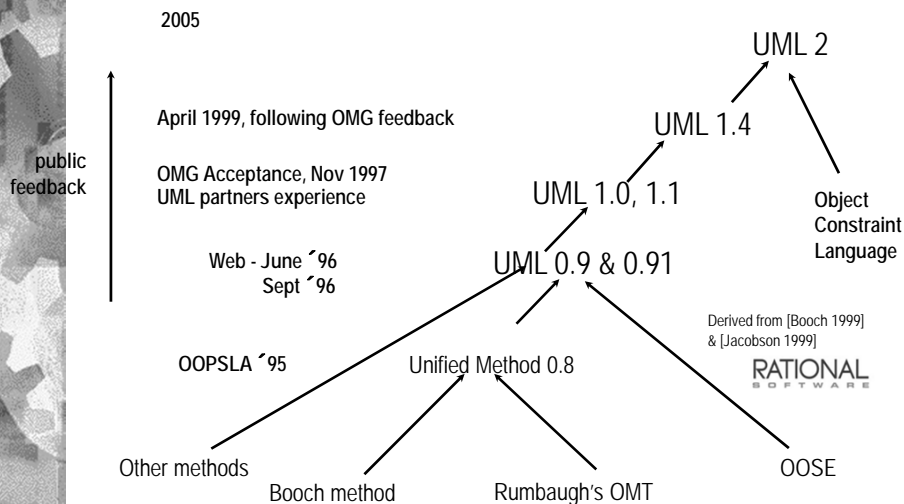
2005

UML 2

April 1999, following OMG feedback

UML 1.4

public feedback

OMG Acceptance, Nov 1997
UML partners experience

UML 1.0, 1.1

Object Constraint Language

Web - June ´96
Sept ´96

UML 0.9 & 0.91

Derived from [Booch 1999] & [Jacobson 1999]

RATIONAL SOFTWARE

OOPSLA ´95

Unified Method 0.8

Other methods

OOSE

Booch method

Rumbaugh's OMT